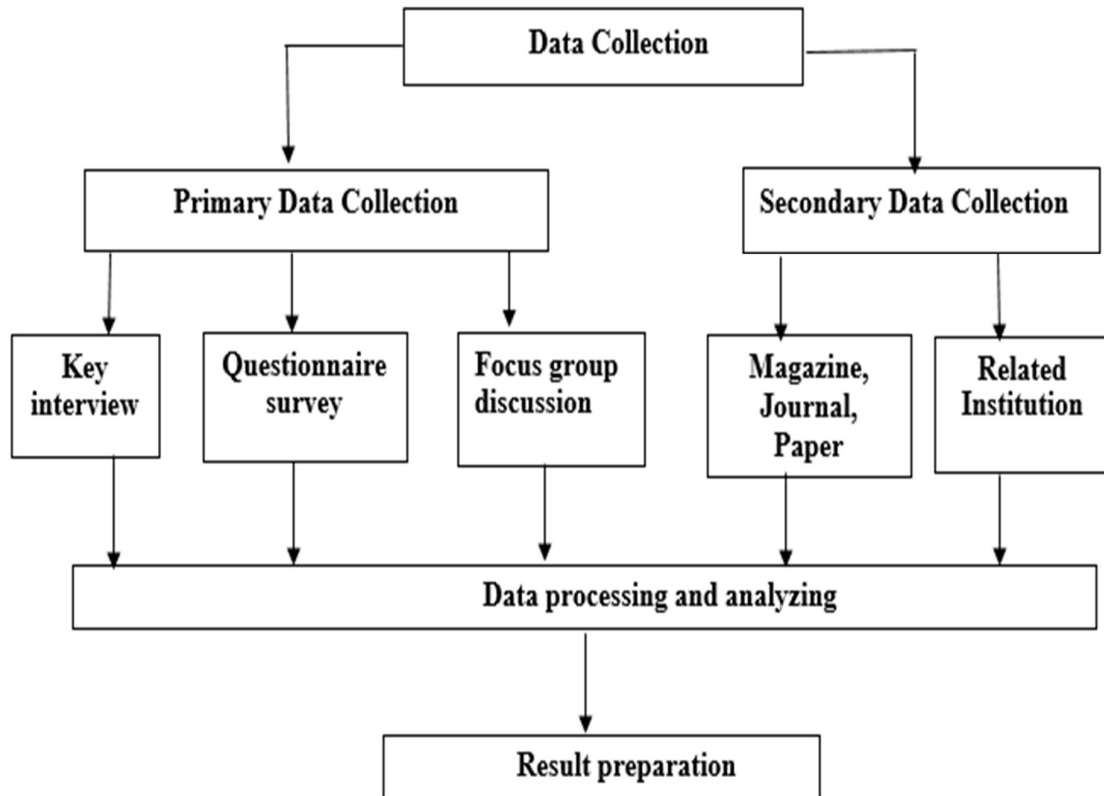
Data Collection

Primary Data Collection

Secondary Data Collection

Key interview

Questionnaire survey

Focus group discussion

Magazine, Journal, Paper

Related Institution

Data processing and analyzing

Result preparation